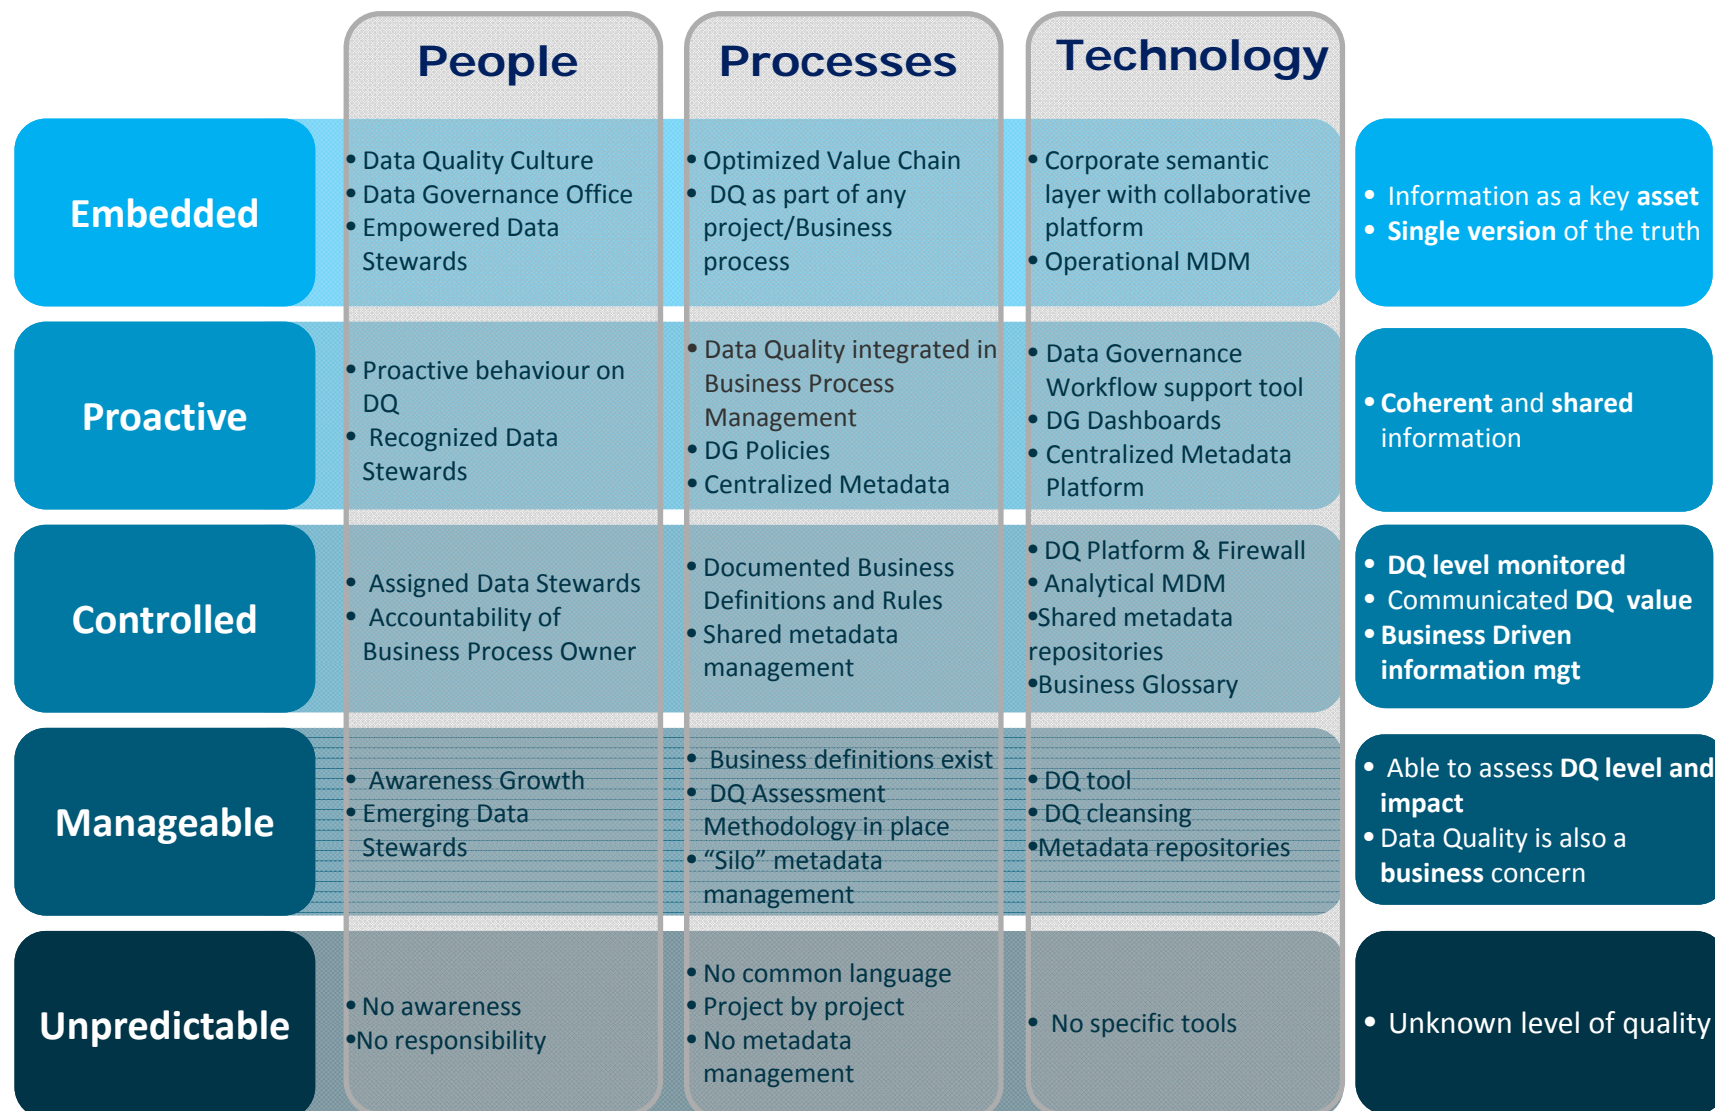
| | People | Processes | Technology | |
|---|---|---|---|---|
| Embedded | • Data Quality Culture • Data Governance Office • Empowered Data Stewards | • Optimized Value Chain • DQ as part of any project/Business process | • Corporate semantic layer with collaborative platform • Operational MDM | • Information as a key asset • Single version of the truth |
| Proactive | • Proactive behaviour on DQ • Recognized Data Stewards | • Data Quality integrated in Business Process Management • DG Policies • Centralized Metadata | • Data Governance Workflow support tool • DG Dashboards • Centralized Metadata Platform | • Coherent and shared information |
| Controlled | • Assigned Data Stewards • Accountability of Business Process Owner | • Documented Business Definitions and Rules • Shared metadata management | • DQ Platform & Firewall • Analytical MDM •Shared metadata repositories •Business Glossary | • DQ level monitored • Communicated DQ value • Business Driven information mgt |
| Manageable | • Awareness Growth • Emerging Data Stewards | • Business definitions exist • DQ Assessment Methodology in place • “Silo” metadata management | • DQ tool • DQ cleansing •Metadata repositories | • Able to assess DQ level and impact • Data Quality is also a business concern |
| Unpredictable | • No awareness •No responsibility | • No common language • Project by project • No metadata management | • No specific tools | • Unknown level of quality |